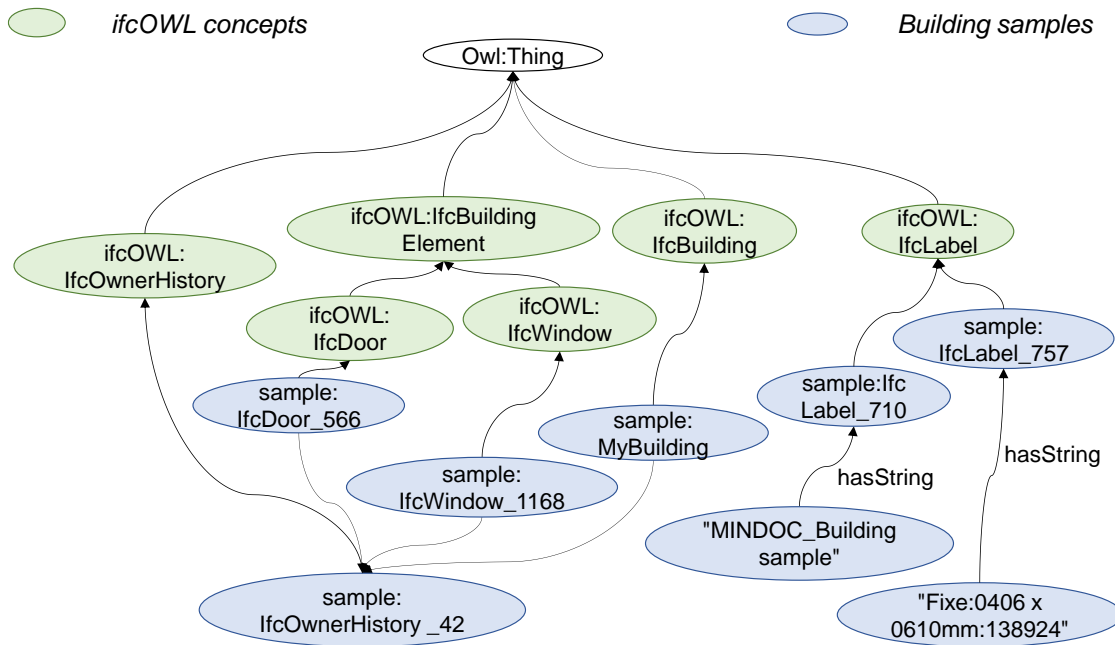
ifcOWL concepts

Building samples

Owl:Thing

ifcOWL: IfcOwnerHistory

ifcOWL:IfcBuilding Element

ifcOWL: IfcBuilding

ifcOWL: IfcLabel

ifcOWL: IfcDoor

ifcOWL: IfcWindow

sample: IfcLabel_757

sample: IfcDoor_566

sample: MyBuilding

sample:Ifc Label_710

sample: IfcWindow_1168

hasString

hasString

"MINDOC_Building sample"

sample: IfcOwnerHistory _42

"Fixe:0406 x 0610mm:138924"